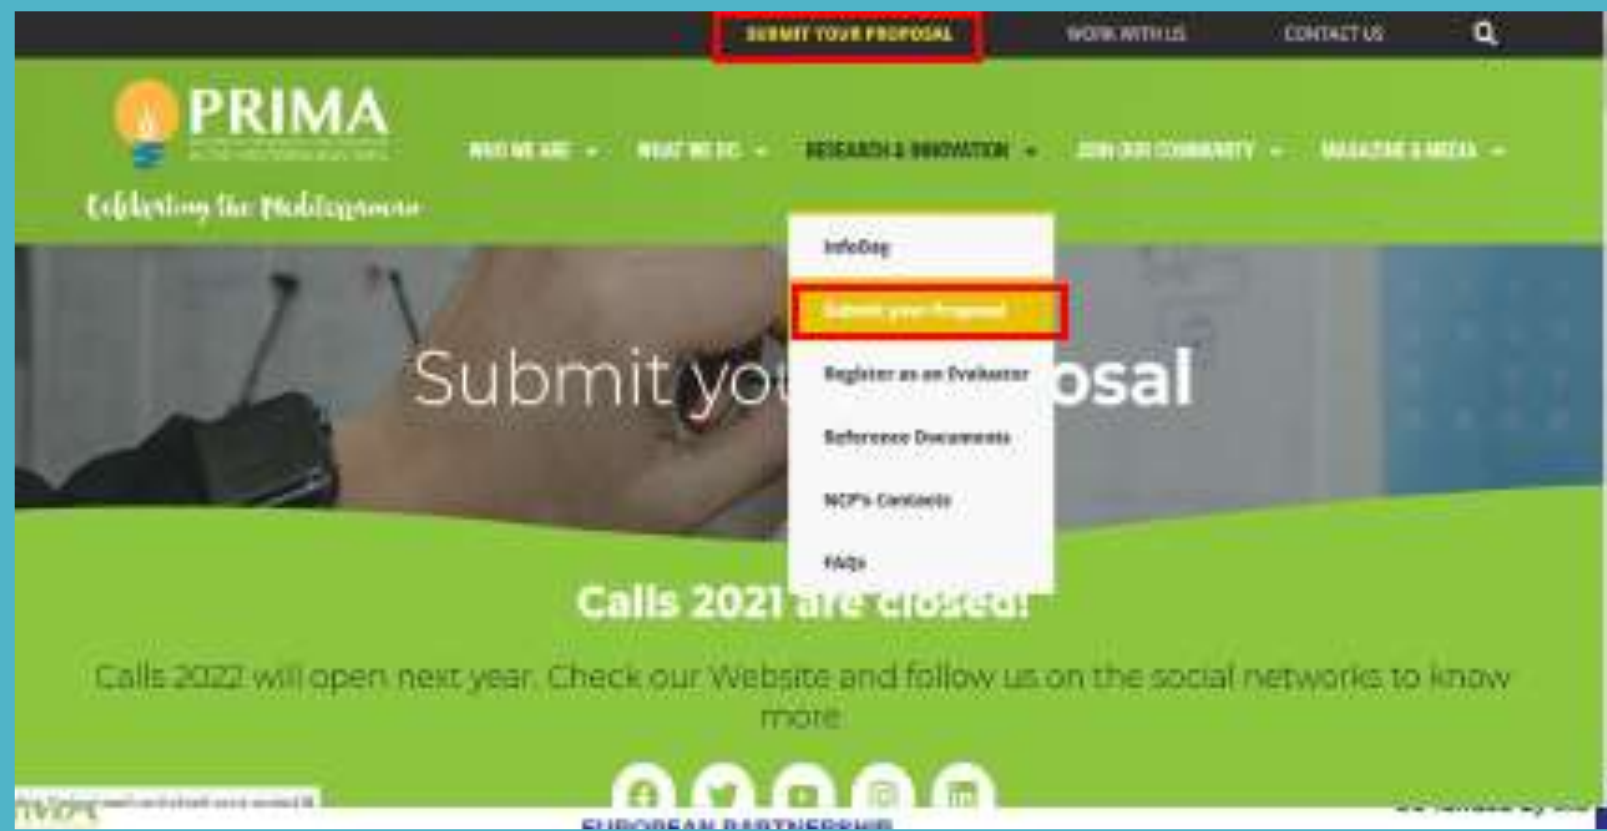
SUBMIT YOUR PROPOSAL WORK WITH US CONTACT US

PRIMA

Celebrating the Mediterranean

WHO WE ARE WHAT WE DO RESEARCH & INNOVATION JOIN OUR COMMUNITY MAGAZINE & MEDIA

InfoDay
Submit your Proposal
Register as an Evaluator
Reference Documents
NCP's Contacts
FAQs

Submit yo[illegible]osal

Calls 2021 are closed!

Calls 2022 will open next year. Check our Website and follow us on the social networks to know more

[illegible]

EUROPEAN PARTNERSHIP